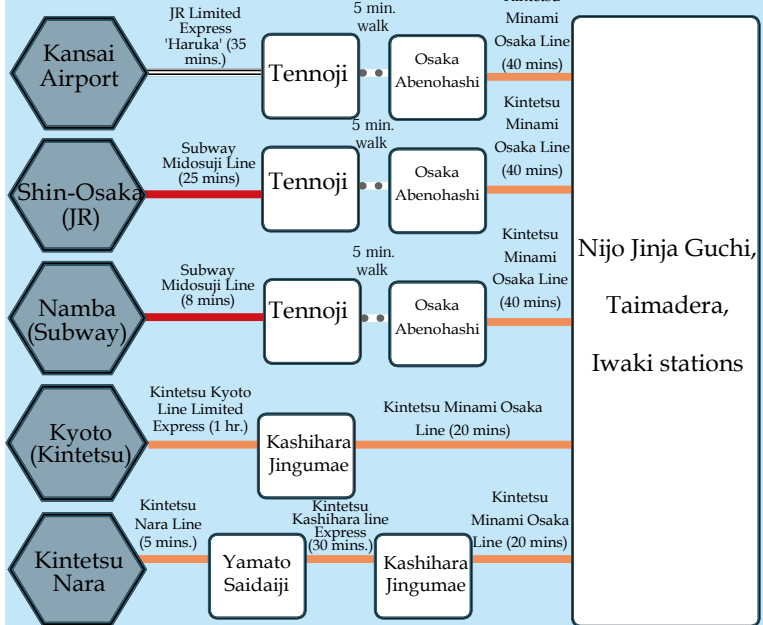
Kansai Airport

JR Limited Express 'Haruka' (35 mins.)

Tennoji

5 min. walk

Osaka Abenohashi

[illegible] Minami Osaka Line (40 mins)

Shin-Osaka (JR)

Subway Midosuji Line (25 mins)

Tennoji

5 min. walk

Osaka Abenohashi

Kintetsu Minami Osaka Line (40 mins)

Namba (Subway)

Subway Midosuji Line (8 mins)

Tennoji

5 min. walk

Osaka Abenohashi

Kintetsu Minami Osaka Line (40 mins)

Kyoto (Kintetsu)

Kintetsu Kyoto Line Limited Express (1 hr.)

Kashihara Jingumae

Kintetsu Minami Osaka Line (20 mins)

Kintetsu Nara

Kintetsu Nara Line (5 mins.)

Yamato Saidaiji

Kintetsu Kashihara line Express (30 mins.)

Kashihara Jingumae

Kintetsu Minami Osaka Line (20 mins)

Nijo Jinja Guchi,

Taimadera,

Iwaki stations